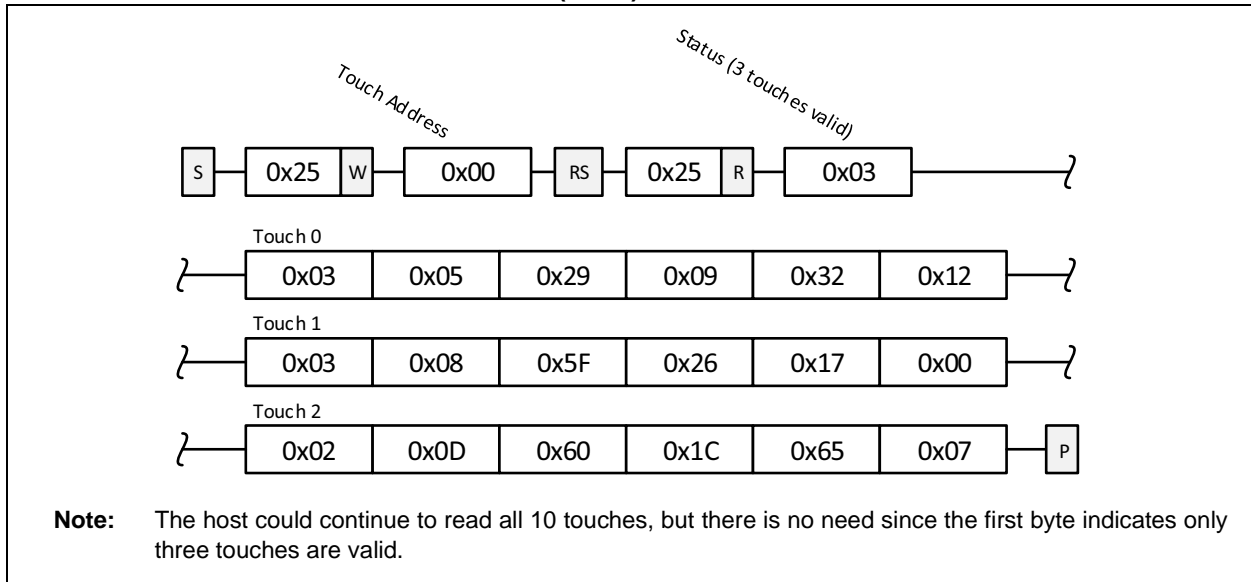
Touch Address

Status (3 touches valid)

S 0x25 W 0x00 RS 0x25 R 0x03

Touch 0

| 0x03 | 0x05 | 0x29 | 0x09 | 0x32 | 0x12 |
|---|---|---|---|---|---|

Touch 1

| 0x03 | 0x08 | 0x5F | 0x26 | 0x17 | 0x00 |
|---|---|---|---|---|---|

Touch 2

| 0x02 | 0x0D | 0x60 | 0x1C | 0x65 | 0x07 |
|---|---|---|---|---|---|

P

**Note:** The host could continue to read all 10 touches, but there is no need since the first byte indicates only three touches are valid.